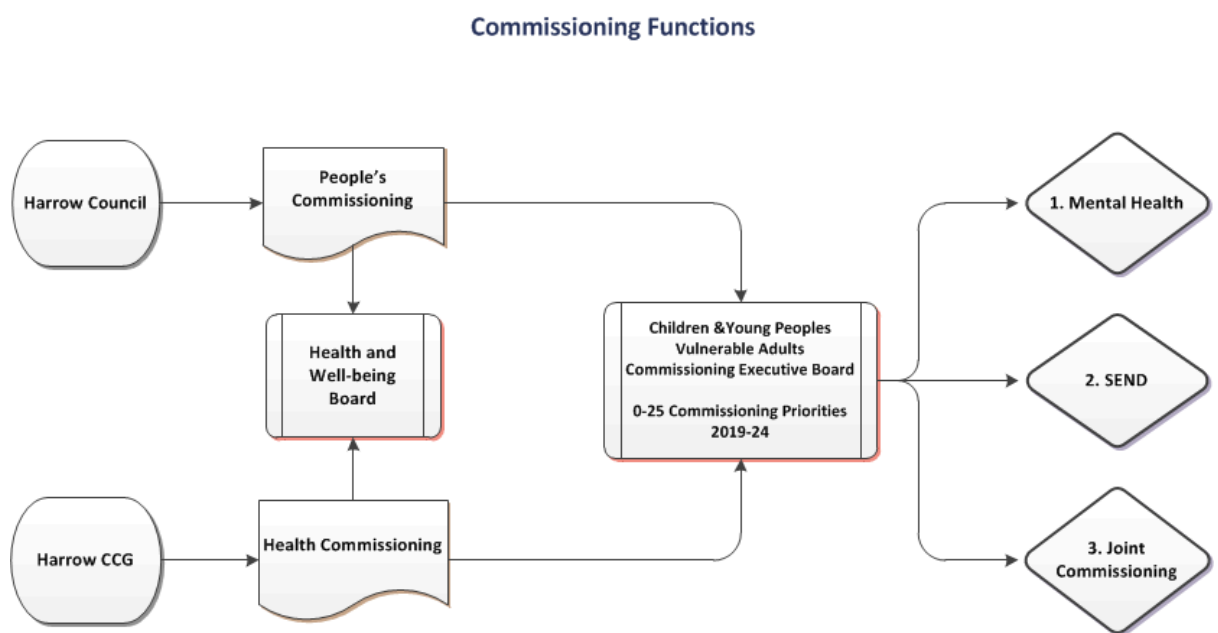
Commissioning Functions

Harrow Council

People's Commissioning

Health and Well-being Board

Harrow CCG

Health Commissioning

Children &Young Peoples Vulnerable Adults Commissioning Executive Board

0-25 Commissioning Priorities 2019-24

1. Mental Health

2. SEND

3. Joint Commissioning